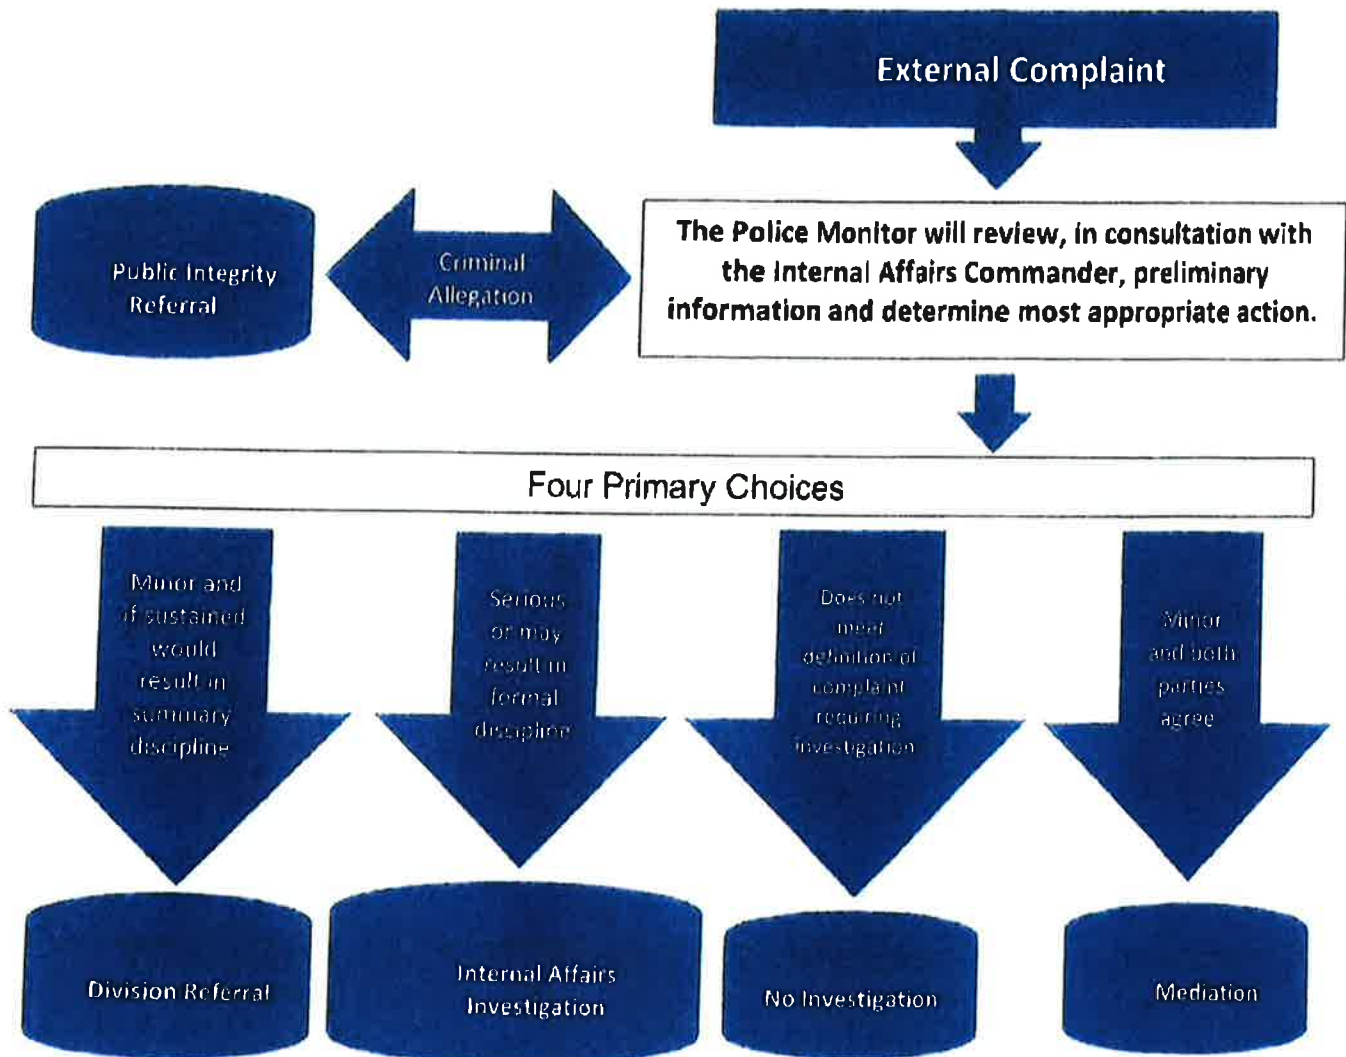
External Complaint

Public Integrity Referral

Criminal Allegation

The Police Monitor will review, in consultation with the Internal Affairs Commander, preliminary information and determine most appropriate action.

Four Primary Choices

Minor and if sustained would result in summary discipline

Serious or may result in formal discipline

Does not meet definition of complaint requiring investigation

Minor and both parties agree

Division Referral

Internal Affairs Investigation

No Investigation

Mediation